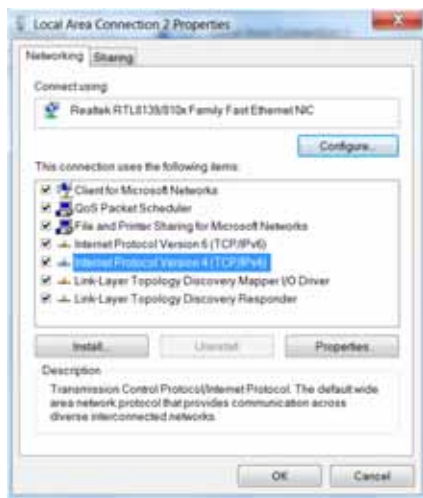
Local Area Connection 2 Properties

Networking Sharing

Connect using:

Realtek RTL8139/810x Family Fast Ethernet NIC

Configure...

This connection uses the following items:

Client for Microsoft Networks
QoS Packet Scheduler
File and Printer Sharing for Microsoft Networks
Internet Protocol Version 6 (TCP/IPv6)
Internet Protocol Version 4 (TCP/IPv4)
Link-Layer Topology Discovery Mapper I/O Driver
Link-Layer Topology Discovery Responder

Install... Uninstall Properties

Description

Transmission Control Protocol/Internet Protocol. The default wide area network protocol that provides communication across diverse interconnected networks.

OK Cancel